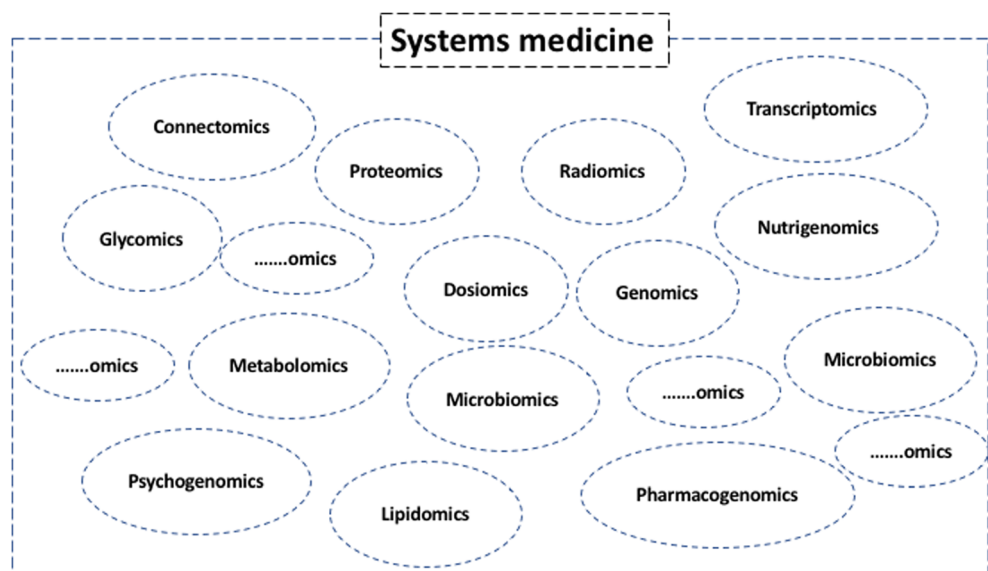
Systems medicine

Connectomics

Transcriptomics

Proteomics

Radiomics

Glycomics

.......omics

Nutrigenomics

Dosiomics

Genomics

.......omics

Metabolomics

Microbiomics

Microbiomics

.......omics

.......omics

Psychogenomics

Lipidomics

Pharmacogenomics